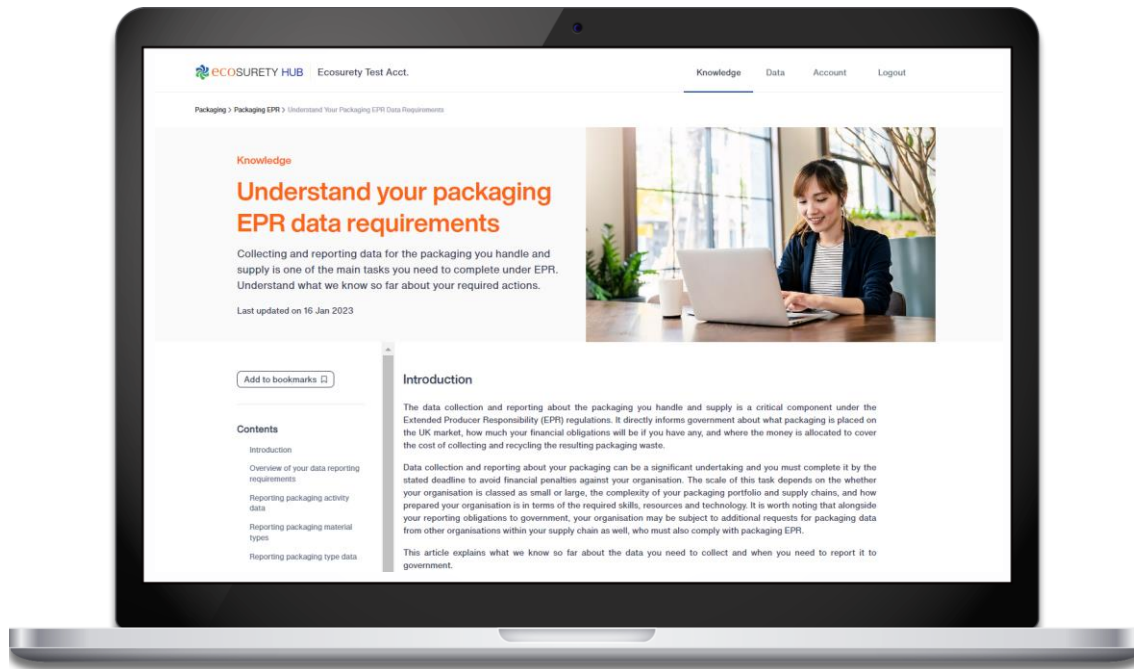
ecoSURETY HUB | Ecosurety Test Acct.

Knowledge Data Account Logout

Packaging > Packaging EPR > Understand Your Packaging EPR Data Requirements

Knowledge

Understand your packaging EPR data requirements

Collecting and reporting data for the packaging you handle and supply is one of the main tasks you need to complete under EPR. Understand what we know so far about your required actions.

Last updated on 16 Jan 2023

Add to bookmarks

Contents

Introduction

Overview of your data reporting requirements

Reporting packaging activity data

Reporting packaging material types

Reporting packaging type data

Introduction

The data collection and reporting about the packaging you handle and supply is a critical component under the Extended Producer Responsibility (EPR) regulations. It directly informs government about what packaging is placed on the UK market, how much your financial obligations will be if you have any, and where the money is allocated to cover the cost of collecting and recycling the resulting packaging waste.

Data collection and reporting about your packaging can be a significant undertaking and you must complete it by the stated deadline to avoid financial penalties against your organisation. The scale of this task depends on the whether your organisation is classed as small or large, the complexity of your packaging portfolio and supply chains, and how prepared your organisation is in terms of the required skills, resources and technology. It is worth noting that alongside your reporting obligations to government, your organisation may be subject to additional requests for packaging data from other organisations within your supply chain as well, who must also comply with packaging EPR.

This article explains what we know so far about the data you need to collect and when you need to report it to government.